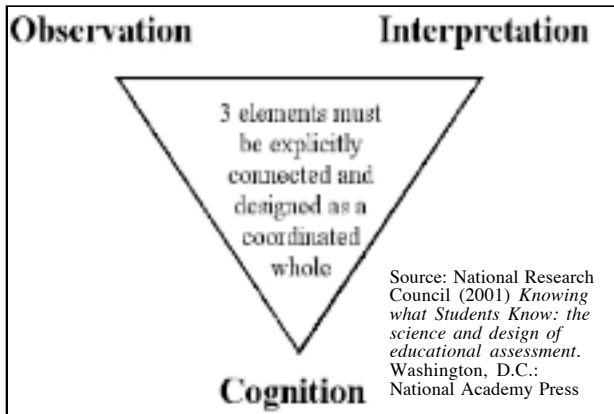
Observation

Interpretation

3 elements must be explicitly connected and designed as a coordinated whole

Cognition

Source: National Research Council (2001) *Knowing what Students Know: the science and design of educational assessment*. Washington, D.C.: National Academy Press